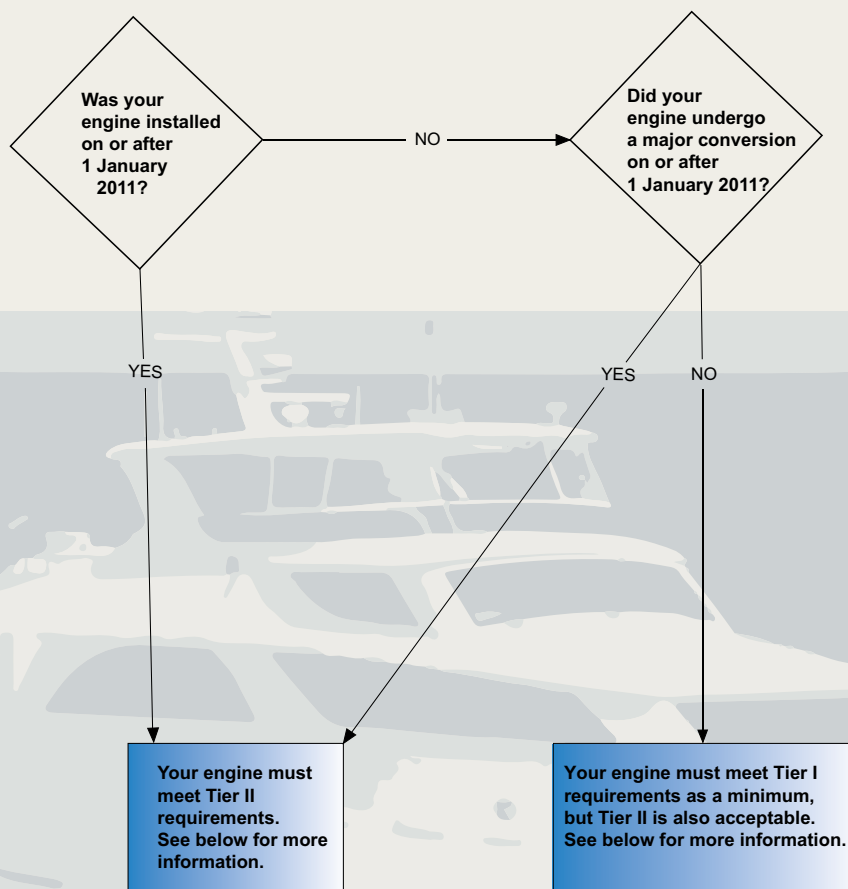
Was your engine installed on or after 1 January 2011?

NO

Did your engine undergo a major conversion on or after 1 January 2011?

YES

YES

NO

Your engine must meet Tier II requirements. See below for more information.

Your engine must meet Tier I requirements as a minimum, but Tier II is also acceptable. See below for more information.